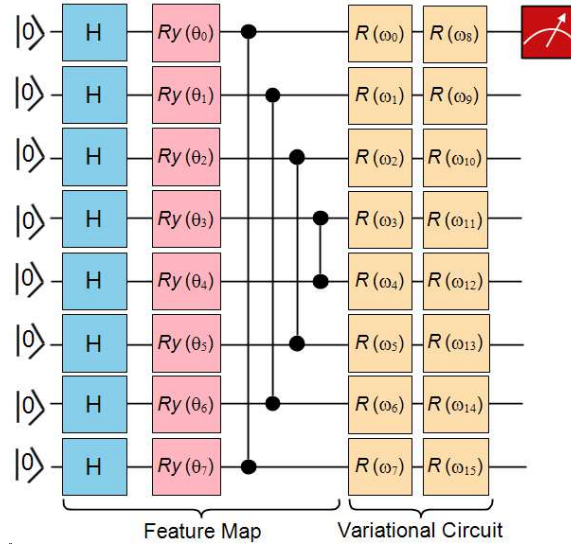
$|0\rangle$ H $Ry(\theta_0)$ $R(\omega_0)$ $R(\omega_8)$
$|0\rangle$ H $Ry(\theta_1)$ $R(\omega_1)$ $R(\omega_9)$
$|0\rangle$ H $Ry(\theta_2)$ $R(\omega_2)$ $R(\omega_{10})$
$|0\rangle$ H $Ry(\theta_3)$ $R(\omega_3)$ $R(\omega_{11})$
$|0\rangle$ H $Ry(\theta_4)$ $R(\omega_4)$ $R(\omega_{12})$
$|0\rangle$ H $Ry(\theta_5)$ $R(\omega_5)$ $R(\omega_{13})$
$|0\rangle$ H $Ry(\theta_6)$ $R(\omega_6)$ $R(\omega_{14})$
$|0\rangle$ H $Ry(\theta_7)$ $R(\omega_7)$ $R(\omega_{15})$

Feature Map

Variational Circuit